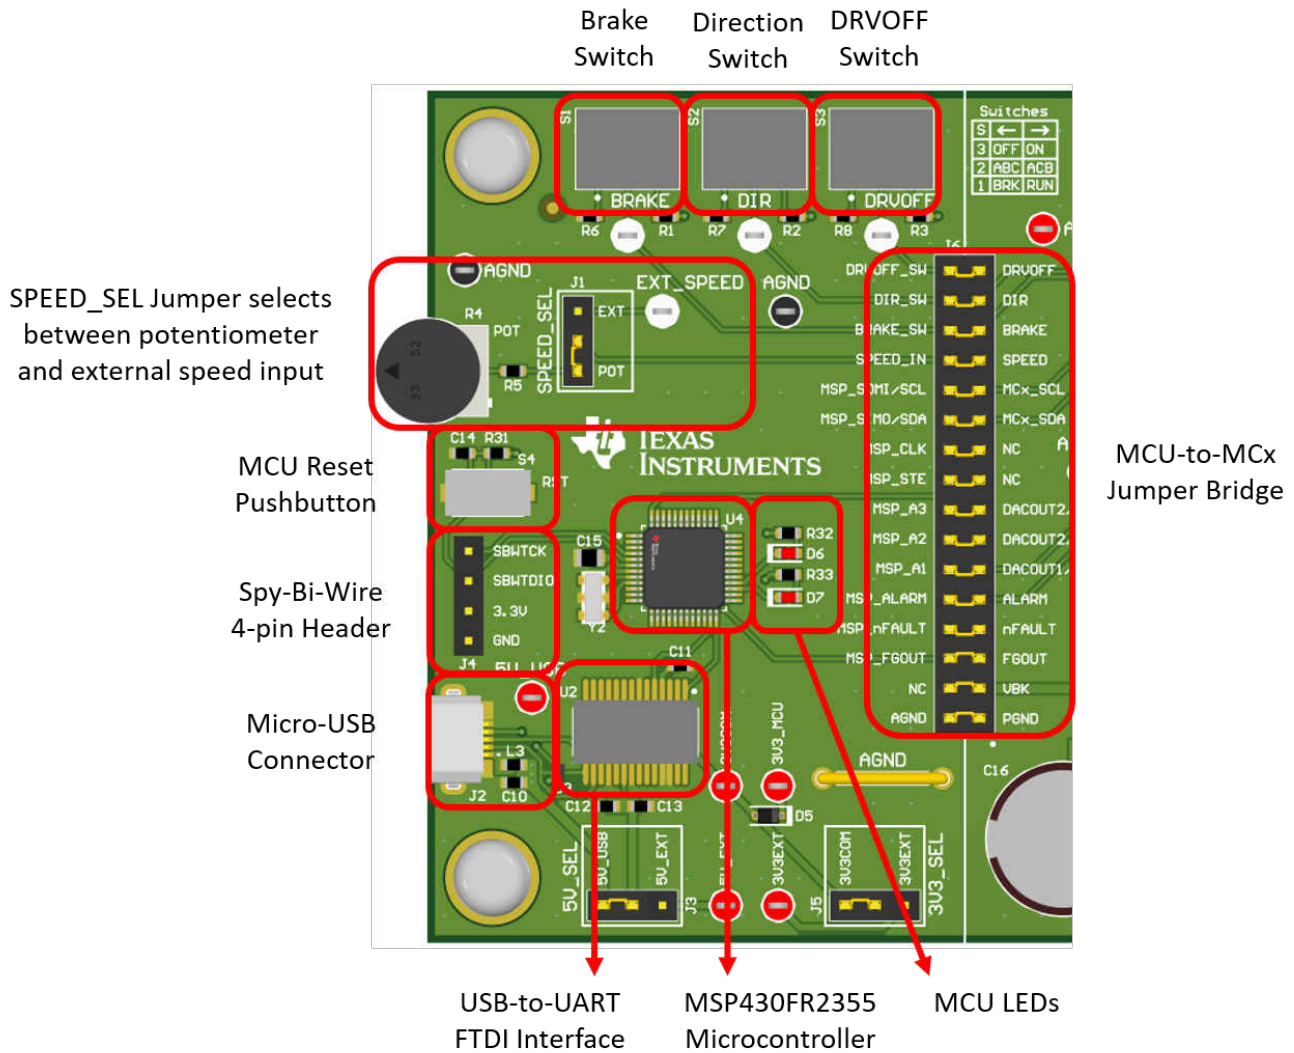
Brake Switch

Direction Switch

DRVOFF Switch

S1 BRAKE R6 R1

S2 DIR R7 R2

S3 DRVOFF R8 R3

Switches

| S | ← | → |
|---|---|---|
| 3 | OFF | ON |
| 2 | ABC | ACB |
| 1 | BRK | RUN |

SPEED_SEL Jumper selects between potentiometer and external speed input

AGND J1 EXT_SPEED AGND R4 POT EXT SPEED_SEL POT R5

MCU Reset Pushbutton

C14 R31 S4 RST

TEXAS INSTRUMENTS

Spy-Bi-Wire 4-pin Header

SBWTCK SBWTDIO 3.3V GND J4 5V_USB C15 Y2 U4

R32 D6 R33 D7

Micro-USB Connector

J2 L3 C10 U2 C11 C12 C13

DRVOFF_SW DRVOFF
DIR_SW DIR
BRAKE_SW BRAKE
SPEED_IN SPEED
MSP_SOMI/SCL MCx_SCL
MSP_SIMO/SDA MCx_SDA
MSP_CLK NC
MSP_STE NC
MSP_A3 DACOUT2
MSP_A2 DACOUT2
MSP_A1 DACOUT1
MSP_ALARM ALARM
MSP_nFAULT nFAULT
MSP_FGOUT FGOUT
NC VBK
AGND PGND

MCU-to-MCx Jumper Bridge

3V3_MCU AGND C16 D5

5V_SEL 5V_USB 5V_EXT J3 3V3EXT J5 3V3COM 3V3EXT 3V3_SEL

USB-to-UART FTDI Interface

MSP430FR2355 Microcontroller

MCU LEDs